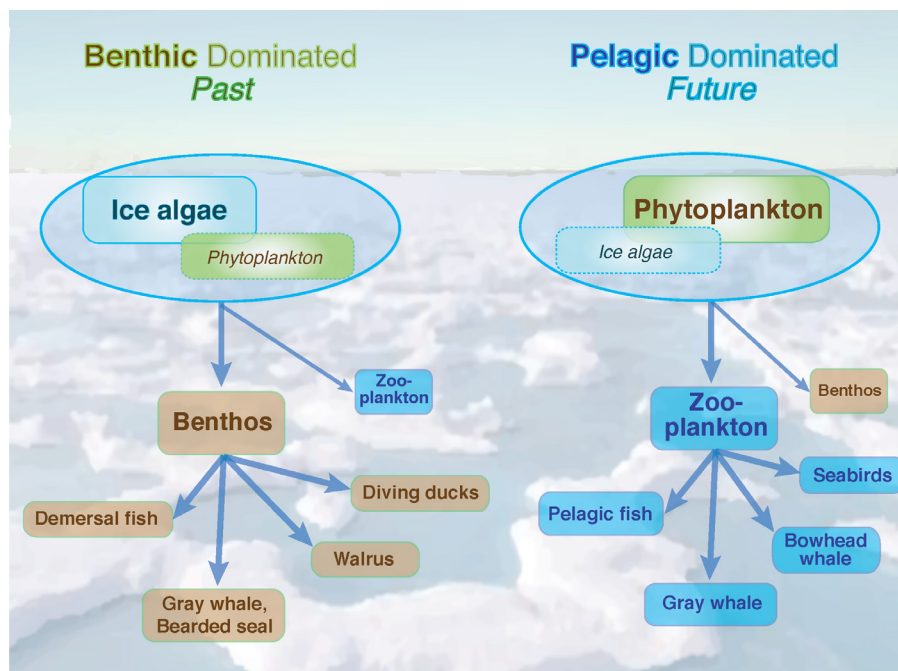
Benthic Dominated
Past

Pelagic Dominated
Future

Ice algae

Phytoplankton

Phytoplankton

Ice algae

Zooplankton

Benthos

Benthos

Zooplankton

Diving ducks

Demersal fish

Walrus

Gray whale, Bearded seal

Seabirds

Pelagic fish

Bowhead whale

Gray whale